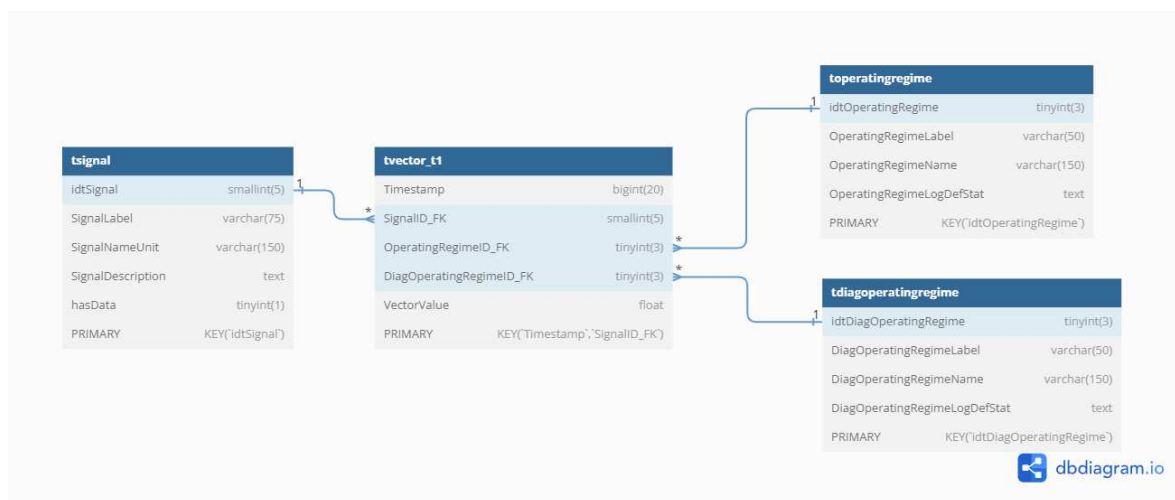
tsignal

| | |
|---|---|
| idtSignal | smallint(5) |
| SignalLabel | varchar(75) |
| SignalNameUnit | varchar(150) |
| SignalDescription | text |
| hasData | tinyint(1) |
| PRIMARY | KEY(`idtSignal`) |

tvector_t1

| | |
|---|---|
| Timestamp | bigint(20) |
| SignalID_FK | smallint(5) |
| OperatingRegimeID_FK | tinyint(3) |
| DiagOperatingRegimeID_FK | tinyint(3) |
| VectorValue | float |
| PRIMARY | KEY(`Timestamp`,`SignalID_FK`) |

toperatingregime

| | |
|---|---|
| idtOperatingRegime | tinyint(3) |
| OperatingRegimeLabel | varchar(50) |
| OperatingRegimeName | varchar(150) |
| OperatingRegimeLogDefStat | text |
| PRIMARY | KEY(`idtOperatingRegime`) |

tdiagoperatingregime

| | |
|---|---|
| idtDiagOperatingRegime | tinyint(3) |
| DiagOperatingRegimeLabel | varchar(50) |
| DiagOperatingRegimeName | varchar(150) |
| DiagOperatingRegimeLogDefStat | text |
| PRIMARY | KEY(`idtDiagOperatingRegime`) |

1 * 1 * * 1

dbdiagram.io